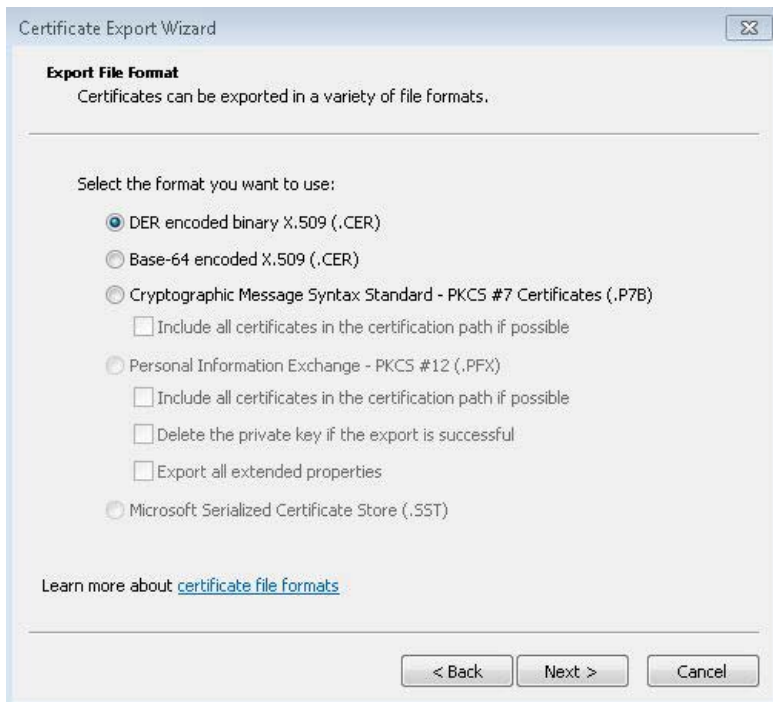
Certificate Export Wizard

Export File Format
Certificates can be exported in a variety of file formats.

Select the format you want to use:

DER encoded binary X.509 (.CER)

Base-64 encoded X.509 (.CER)

Cryptographic Message Syntax Standard - PKCS #7 Certificates (.P7B)

Include all certificates in the certification path if possible

Personal Information Exchange - PKCS #12 (.PFX)

Include all certificates in the certification path if possible

Delete the private key if the export is successful

Export all extended properties

Microsoft Serialized Certificate Store (.SST)

Learn more about certificate file formats

< Back Next > Cancel